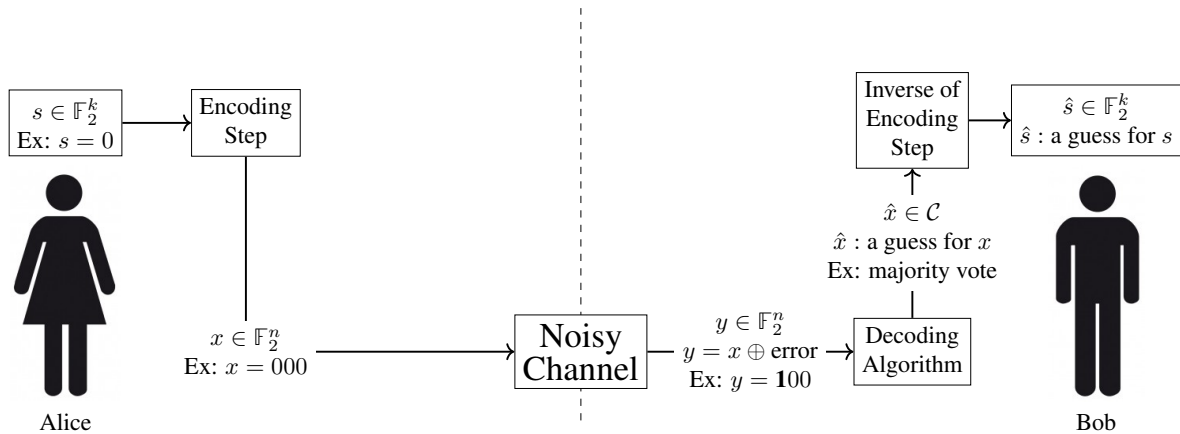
$s \in \mathbb{F}_2^k$
Ex: $s = 0$

Encoding Step

Alice

$x \in \mathbb{F}_2^n$
Ex: $x = 000$

Noisy Channel

$y \in \mathbb{F}_2^n$
$y = x \oplus$ error
Ex: $y = \mathbf{1}00$

Decoding Algorithm

$\hat{x} \in \mathcal{C}$
$\hat{x}$ : a guess for $x$
Ex: majority vote

Inverse of Encoding Step

$\hat{s} \in \mathbb{F}_2^k$
$\hat{s}$ : a guess for $s$

Bob